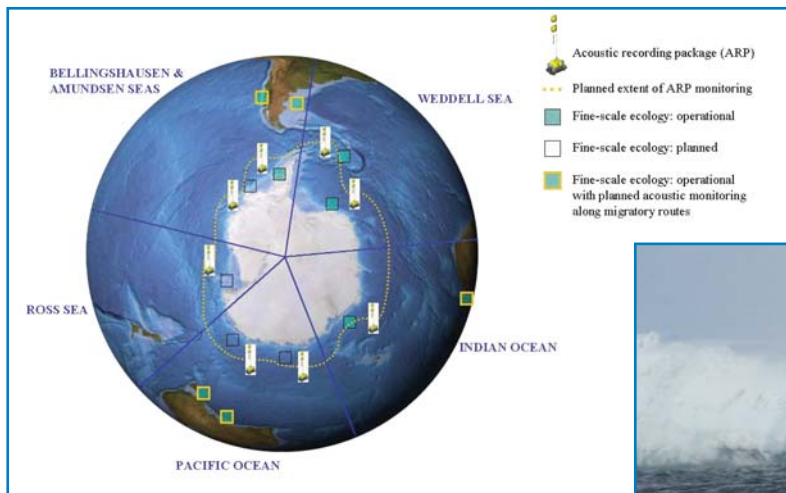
BELLINGSHAUSEN & AMUNDSEN SEAS

WEDDELL SEA

ROSS SEA

INDIAN OCEAN

PACIFIC OCEAN

Acoustic recording package (ARP)

Planned extent of ARP monitoring

Fine-scale ecology: operational

Fine-scale ecology: planned

Fine-scale ecology: operational with planned acoustic monitoring along migratory routes